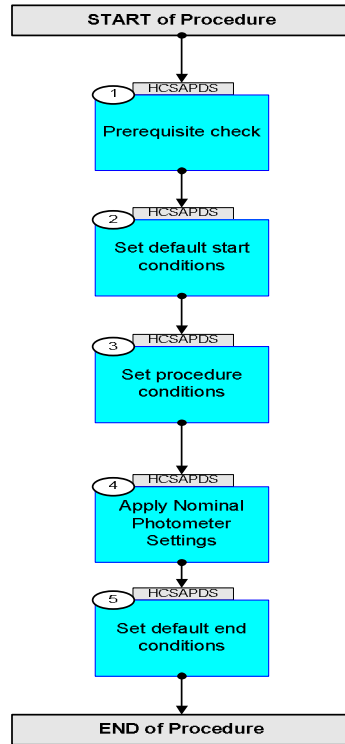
START of Procedure

1
HCSAPDS
Prerequisite check

2
HCSAPDS
Set default start conditions

3
HCSAPDS
Set procedure conditions

4
HCSAPDS
Apply Nominal Photometer Settings

5
HCSAPDS
Set default end conditions

END of Procedure